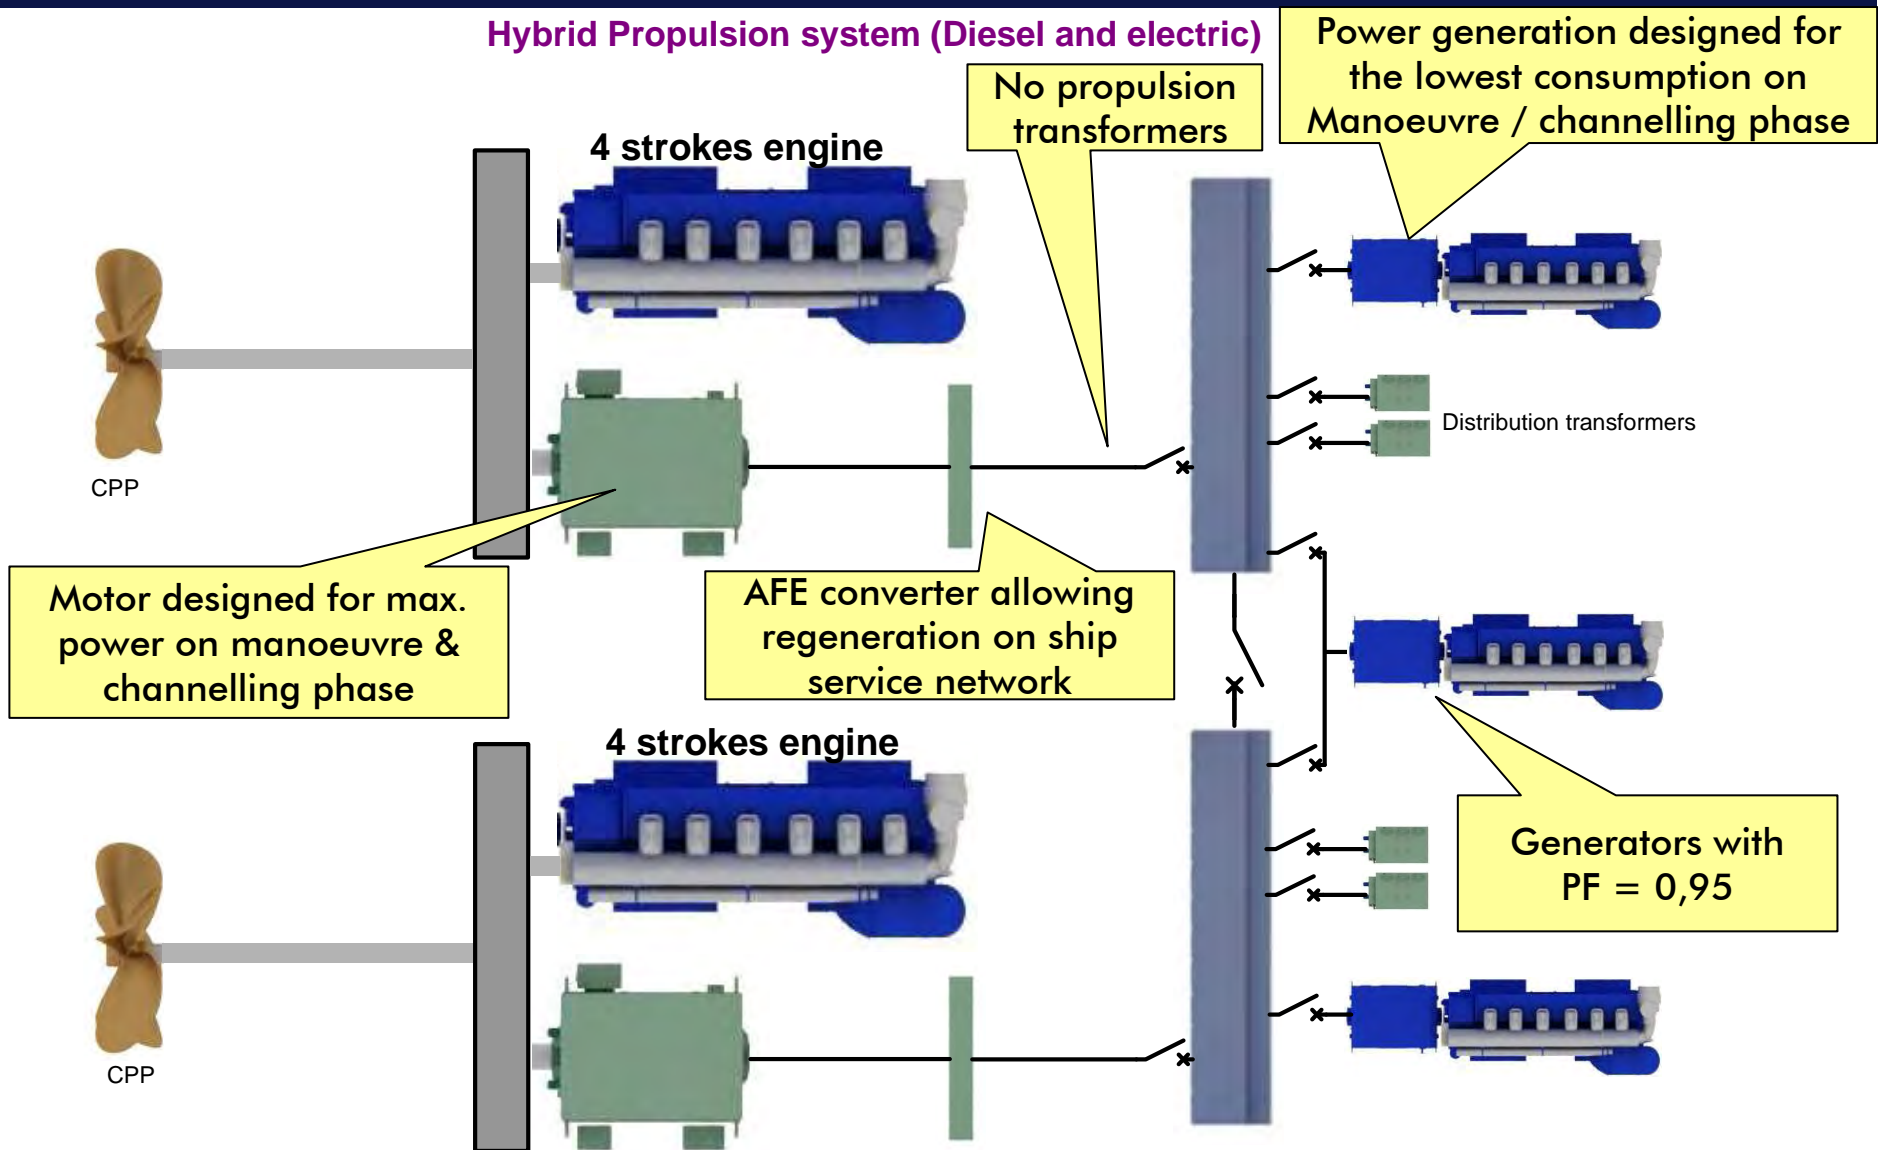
Hybrid Propulsion system (Diesel and electric)

No propulsion transformers

Power generation designed for the lowest consumption on Manoeuvre / channelling phase

4 strokes engine

Distribution transformers

CPP

Motor designed for max. power on manoeuvre & channelling phase

AFE converter allowing regeneration on ship service network

4 strokes engine

Generators with PF = 0,95

CPP